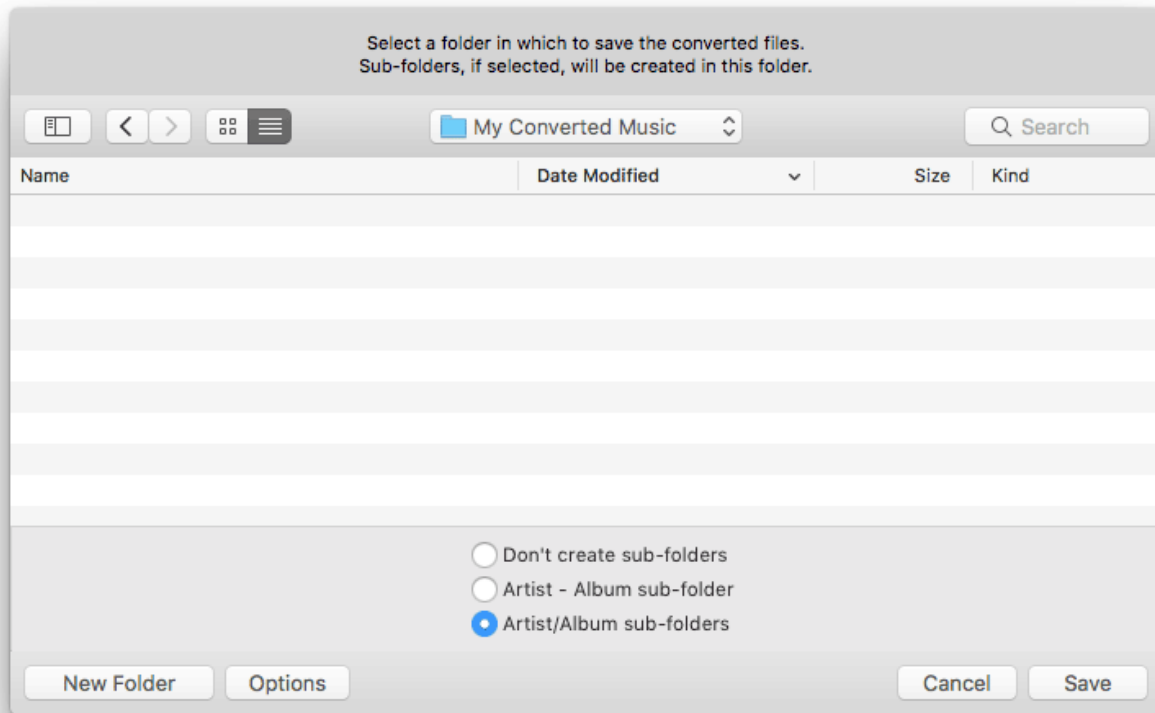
Select a folder in which to save the converted files.
Sub-folders, if selected, will be created in this folder.

My Converted Music

Search

| Name | Date Modified | Size | Kind |
|---|---|---|---|

Don't create sub-folders
Artist - Album sub-folder
Artist/Album sub-folders

New Folder
Options
Cancel
Save